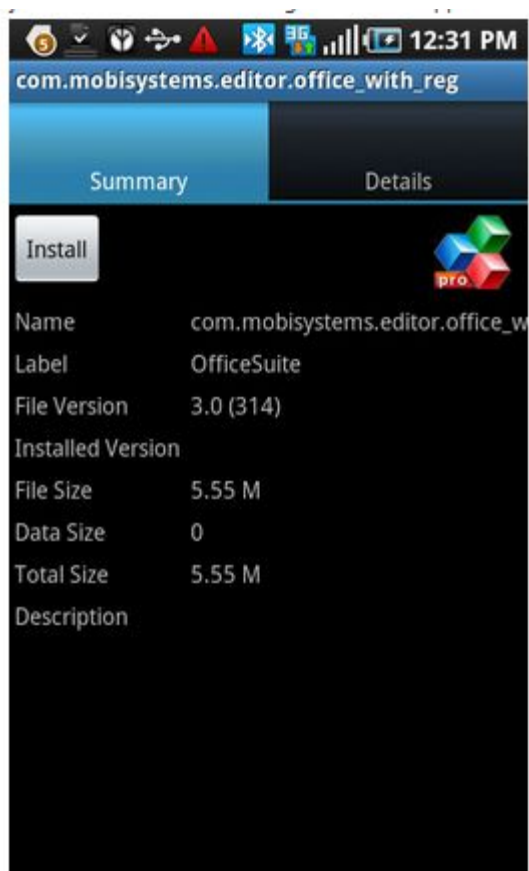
5 3G 12:31 PM

com.mobisystems.editor.office_with_reg

Summary

Details

Install

pro

Name com.mobisystems.editor.office_w

Label OfficeSuite

File Version 3.0 (314)

Installed Version

File Size 5.55 M

Data Size 0

Total Size 5.55 M

Description